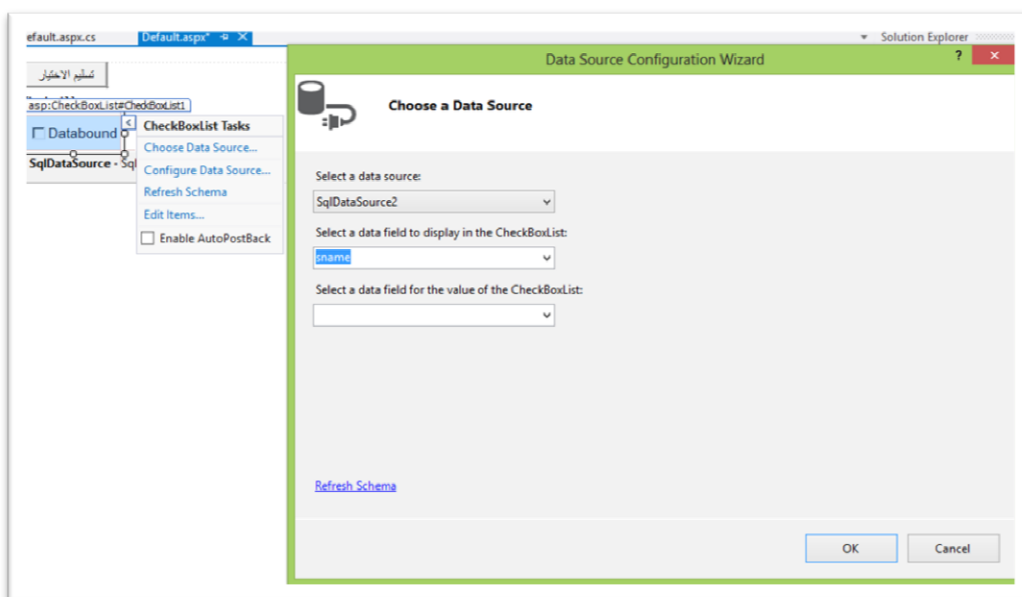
efault.aspx.cs Default.aspx*

Solution Explorer

تسليم الاختيار

asp:CheckBoxList#CheckBoxList1

Databound

SqlDataSource - Sql

CheckBoxList Tasks

Choose Data Source...

Configure Data Source...

Refresh Schema

Edit Items...

Enable AutoPostBack

Data Source Configuration Wizard

?

Choose a Data Source

Select a data source:

SqlDataSource2

Select a data field to display in the CheckBoxList:

sname

Select a data field for the value of the CheckBoxList:

Refresh Schema

OK

Cancel